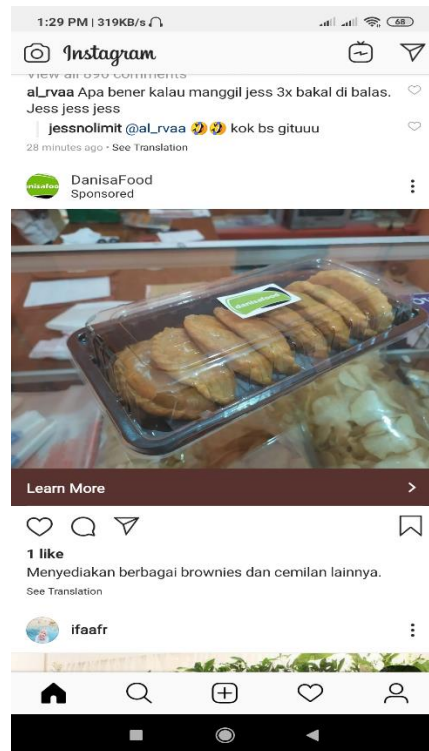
1:29 PM | 319KB/s

68

Instagram

View all 890 comments

al_rvaa Apa bener kalau manggil jess 3x bakal di balas. Jess jess jess

jessnolimit @al_rvaa 🤣🤣 kok bs gituuu

28 minutes ago · See Translation

DanisaFood
Sponsored

Learn More

1 like

Menyediakan berbagai brownies dan cemilan lainnya.

See Translation

ifaafr